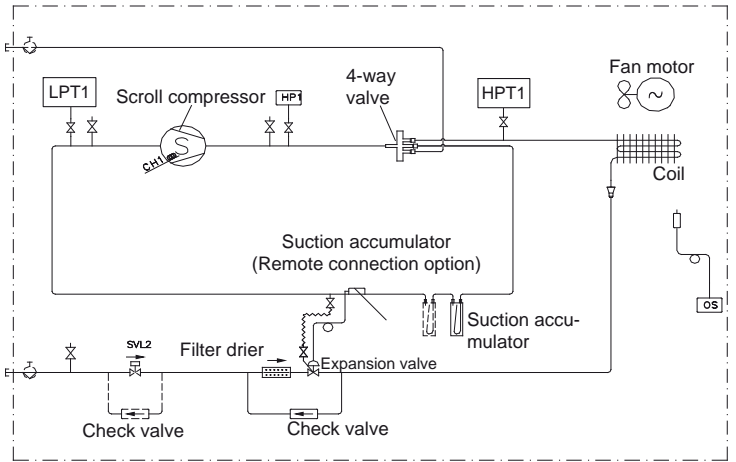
LPT1

Scroll compressor

HP1

CH1

4-way valve

HPT1

Fan motor

Coil

Suction accumulator
(Remote connection option)

Suction accumulator

OS

SVL2

Filter drier

Expansion valve

Check valve

Check valve